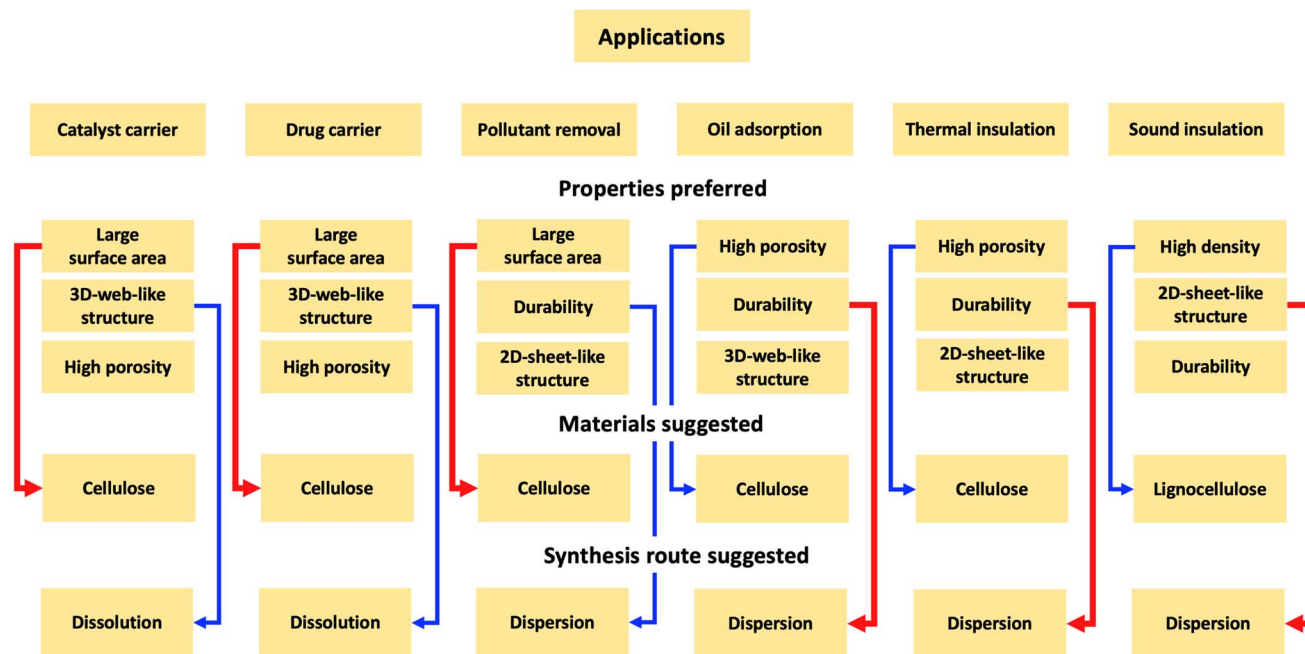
Applications

Catalyst carrier

Drug carrier

Pollutant removal

Oil adsorption

Thermal insulation

Sound insulation

Properties preferred

Large surface area

3D-web-like structure

High porosity

Large surface area

3D-web-like structure

High porosity

Large surface area

Durability

2D-sheet-like structure

High porosity

Durability

3D-web-like structure

High porosity

Durability

2D-sheet-like structure

High density

2D-sheet-like structure

Durability

Materials suggested

Cellulose

Cellulose

Cellulose

Cellulose

Cellulose

Lignocellulose

Synthesis route suggested

Dissolution

Dissolution

Dispersion

Dispersion

Dispersion

Dispersion